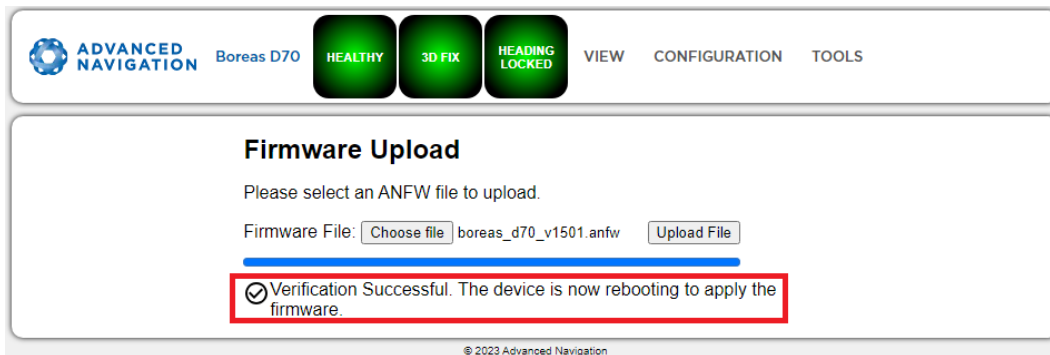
ADVANCED NAVIGATION Boreas D70 HEALTHY 3D FIX HEADING LOCKED VIEW CONFIGURATION TOOLS

Firmware Upload

Please select an ANFW file to upload.

Firmware File: Choose file boreas_d70_v1501.anfw Upload File

Verification Successful. The device is now rebooting to apply the firmware.

© 2023 Advanced Navigation